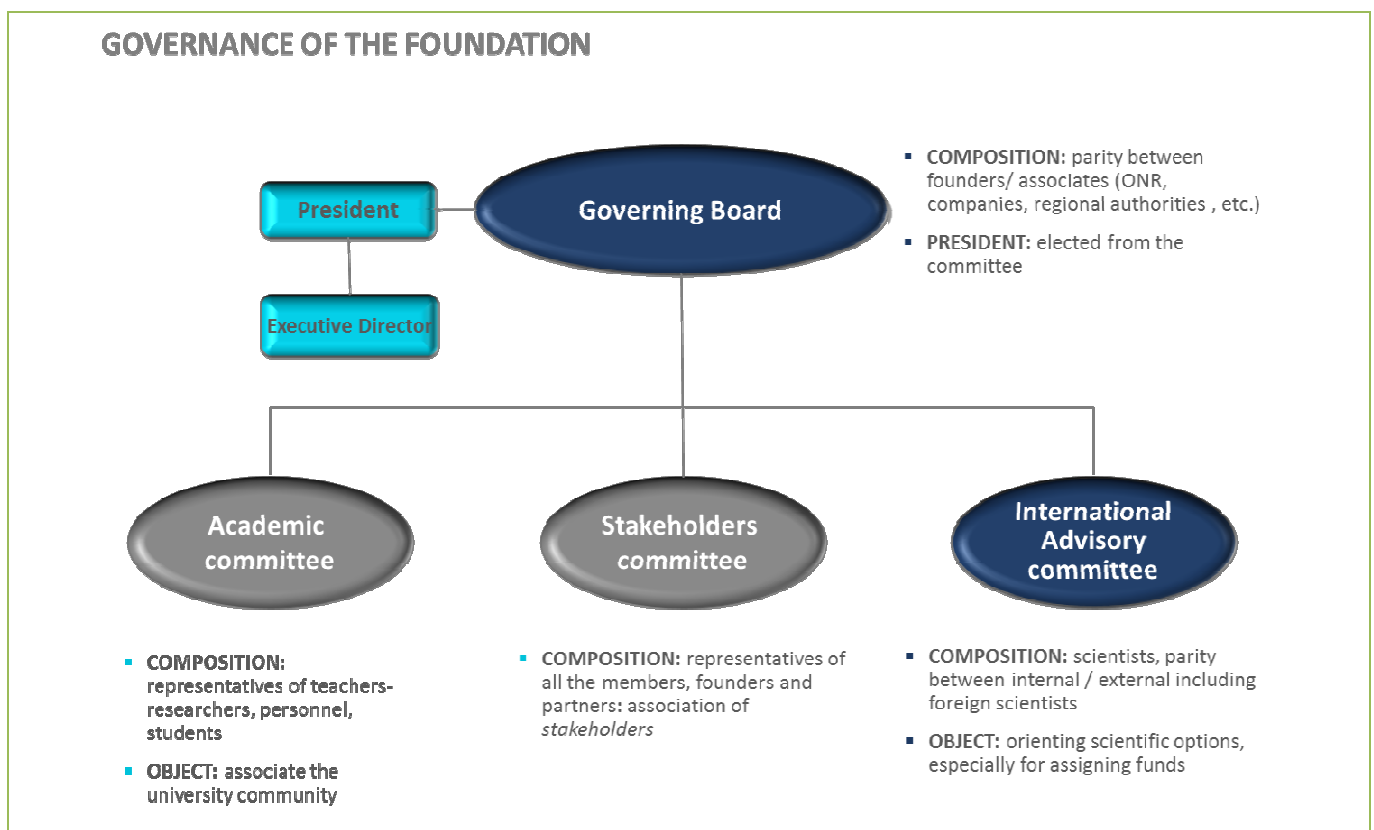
GOVERNANCE OF THE FOUNDATION

President

Executive Director

Governing Board

▪ COMPOSITION: parity between founders/ associates (ONR, companies, regional authorities , etc.)

▪ PRESIDENT: elected from the committee

Academic committee

Stakeholders committee

International Advisory committee

▪ COMPOSITION: representatives of teachers-researchers, personnel, students

▪ OBJECT: associate the university community

▪ COMPOSITION: representatives of all the members, founders and partners: association of *stakeholders*

▪ COMPOSITION: scientists, parity between internal / external including foreign scientists

▪ OBJECT: orienting scientific options, especially for assigning funds